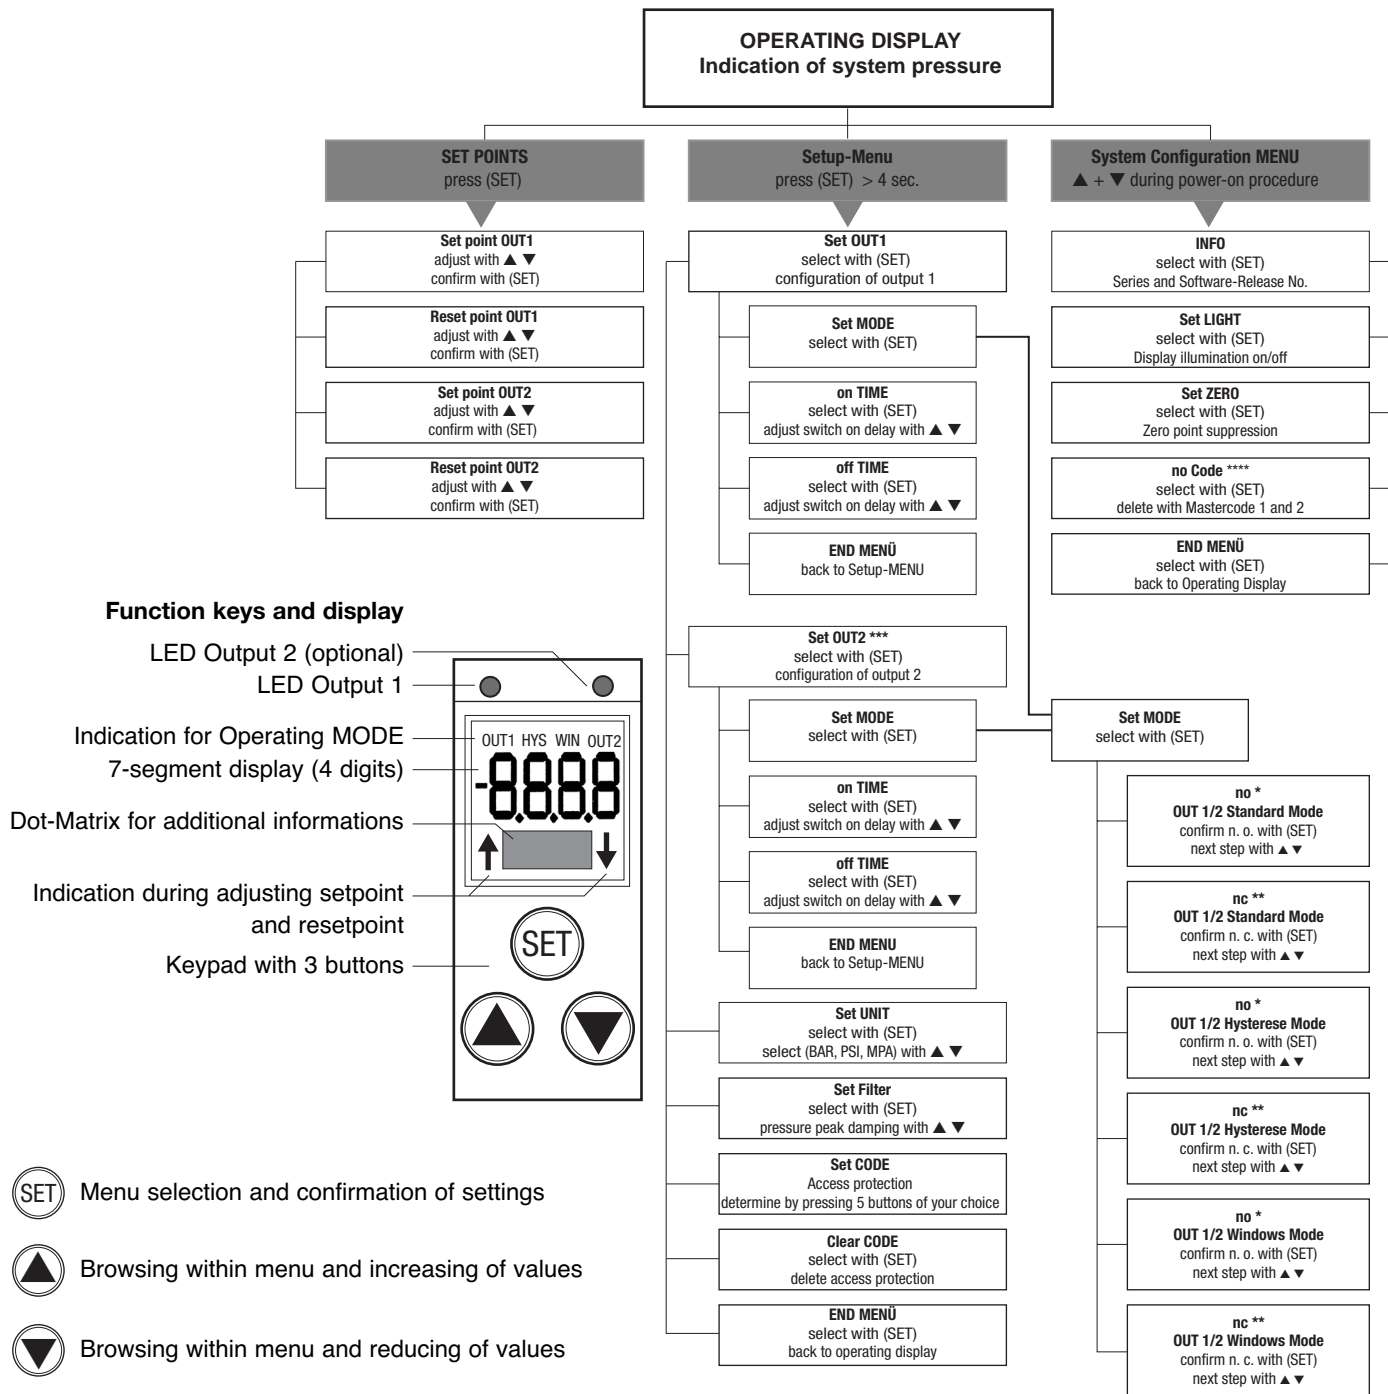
OPERATING DISPLAY
Indication of system pressure

SET POINTS
press (SET)

Set point OUT1
adjust with ▲ ▼
confirm with (SET)

Reset point OUT1
adjust with ▲ ▼
confirm with (SET)

Set point OUT2
adjust with ▲ ▼
confirm with (SET)

Reset point OUT2
adjust with ▲ ▼
confirm with (SET)

Setup-Menu
press (SET) > 4 sec.

Set OUT1
select with (SET)
configuration of output 1

Set MODE
select with (SET)

on TIME
select with (SET)
adjust switch on delay with ▲ ▼

off TIME
select with (SET)
adjust switch on delay with ▲ ▼

END MENÜ
back to Setup-MENU

Set OUT2 ***
select with (SET)
configuration of output 2

Set MODE
select with (SET)

on TIME
select with (SET)
adjust switch on delay with ▲ ▼

off TIME
select with (SET)
adjust switch on delay with ▲ ▼

END MENU
back to Setup-MENU

Set UNIT
select with (SET)
select (BAR, PSI, MPA) with ▲ ▼

Set Filter
select with (SET)
pressure peak damping with ▲ ▼

Set CODE
Access protection
determine by pressing 5 buttons of your choice

Clear CODE
select with (SET)
delete access protection

END MENÜ
select with (SET)
back to operating display

System Configuration MENU
▲ + ▼ during power-on procedure

INFO
select with (SET)
Series and Software-Release No.

Set LIGHT
select with (SET)
Display illumination on/off

Set ZERO
select with (SET)
Zero point suppression

no Code ****
select with (SET)
delete with Mastercode 1 and 2

END MENÜ
select with (SET)
back to Operating Display

Set MODE
select with (SET)

no *
OUT 1/2 Standard Mode
confirm n. o. with (SET)
next step with ▲ ▼

nc **
OUT 1/2 Standard Mode
confirm n. c. with (SET)
next step with ▲ ▼

no *
OUT 1/2 Hysterese Mode
confirm n. o. with (SET)
next step with ▲ ▼

nc **
OUT 1/2 Hysterese Mode
confirm n. c. with (SET)
next step with ▲ ▼

no *
OUT 1/2 Windows Mode
confirm n. o. with (SET)
next step with ▲ ▼

nc **
OUT 1/2 Windows Mode
confirm n. c. with (SET)
next step with ▲ ▼

Function keys and display

LED Output 2 (optional)
LED Output 1
Indication for Operating MODE
7-segment display (4 digits)
Dot-Matrix for additional informations
Indication during adjusting setpoint and resetpoint
Keypad with 3 buttons

OUT1 HYS WIN OUT2
-8.8.8.8
SET

SET Menu selection and confirmation of settings
Browsing within menu and increasing of values
Browsing within menu and reducing of values